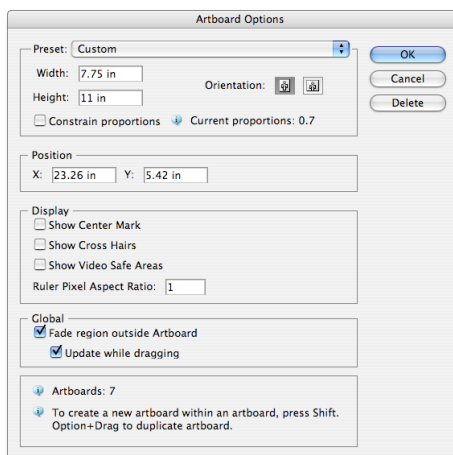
Artboard Options

Preset: Custom

Width: 7.75 in

Height: 11 in

Orientation:

Constrain proportions

Current proportions: 0.7

OK

Cancel

Delete

Position

X: 23.26 in Y: 5.42 in

Display

Show Center Mark

Show Cross Hairs

Show Video Safe Areas

Ruler Pixel Aspect Ratio: 1

Global

Fade region outside Artboard

Update while dragging

Artboards: 7

To create a new artboard within an artboard, press Shift. Option+Drag to duplicate artboard.